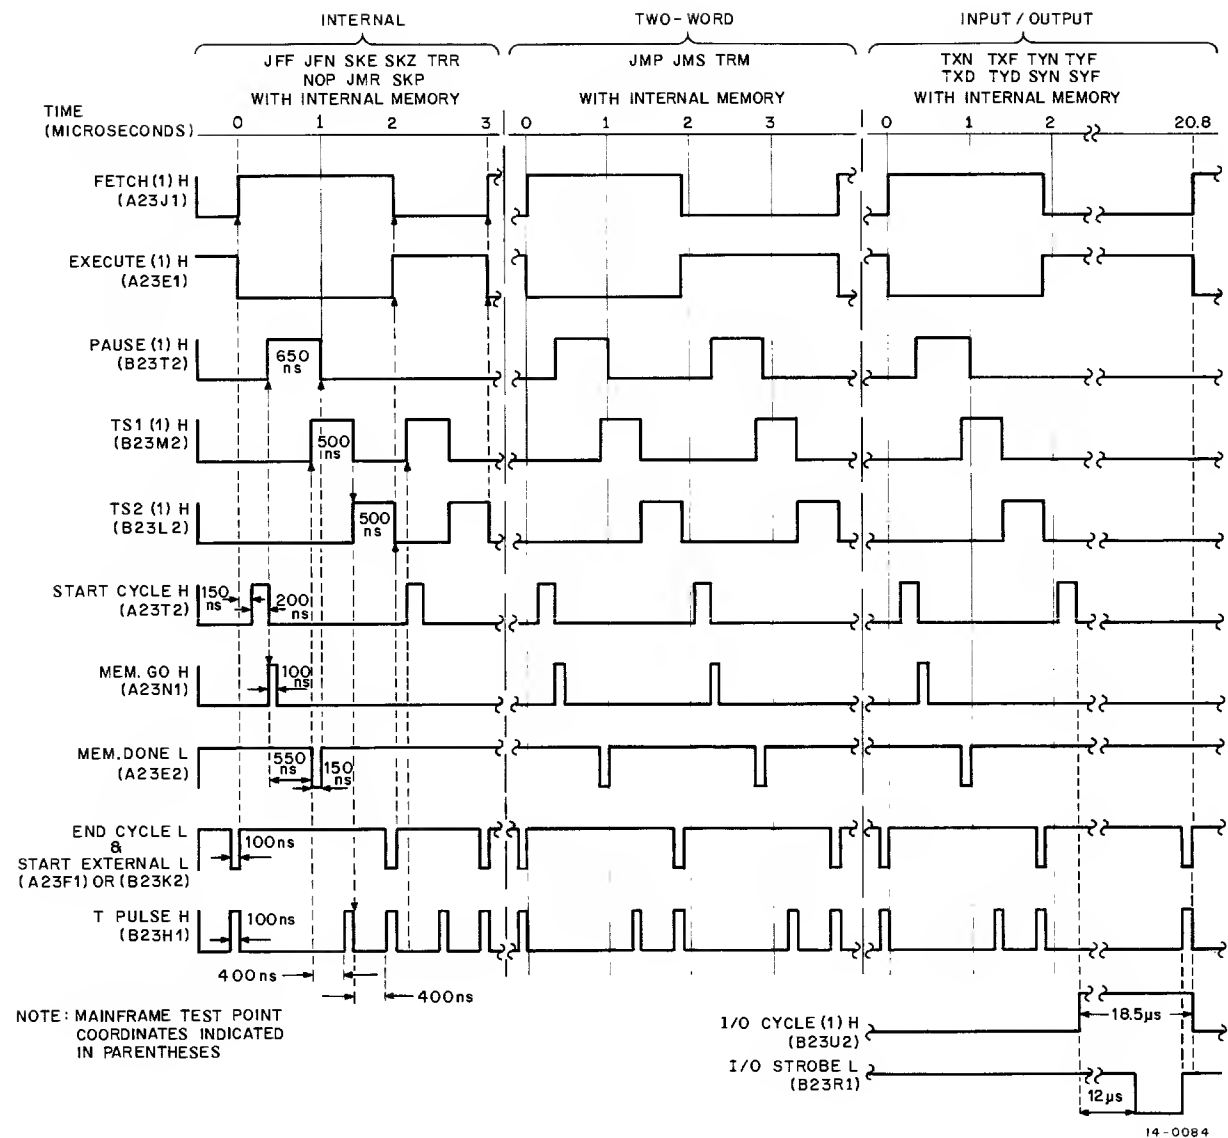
INTERNAL

JFF JFN SKE SKZ TRR
NOP JMR SKP
WITH INTERNAL MEMORY

TWO-WORD

JMP JMS TRM

WITH INTERNAL MEMORY

INPUT / OUTPUT

TXN TXF TYN TYF
TXD TYD SYN SYF
WITH INTERNAL MEMORY

TIME
(MICROSECONDS)

0 1 2 3 0 1 2 3 0 1 2 20.8

FETCH (1) H
(A23J1)

EXECUTE (1) H
(A23E1)

PAUSE (1) H
(B23T2)

650
ns

TS1 (1) H
(B23M2)

500
ns

TS2 (1) H
(B23L2)

500
ns

START CYCLE H
(A23T2)

150
ns

200
ns

MEM. GO H
(A23N1)

100
ns

MEM. DONE L
(A23E2)

550
ns

150
ns

END CYCLE L
&
START EXTERNAL L
(A23F1) OR (B23K2)

100ns

T PULSE H
(B23H1)

100ns

400ns

400ns

NOTE: MAINFRAME TEST POINT
COORDINATES INDICATED
IN PARENTHESES

I/O CYCLE (1) H
(B23U2)

18.5μs

I/O STROBE L
(B23R1)

12μs

14-0084